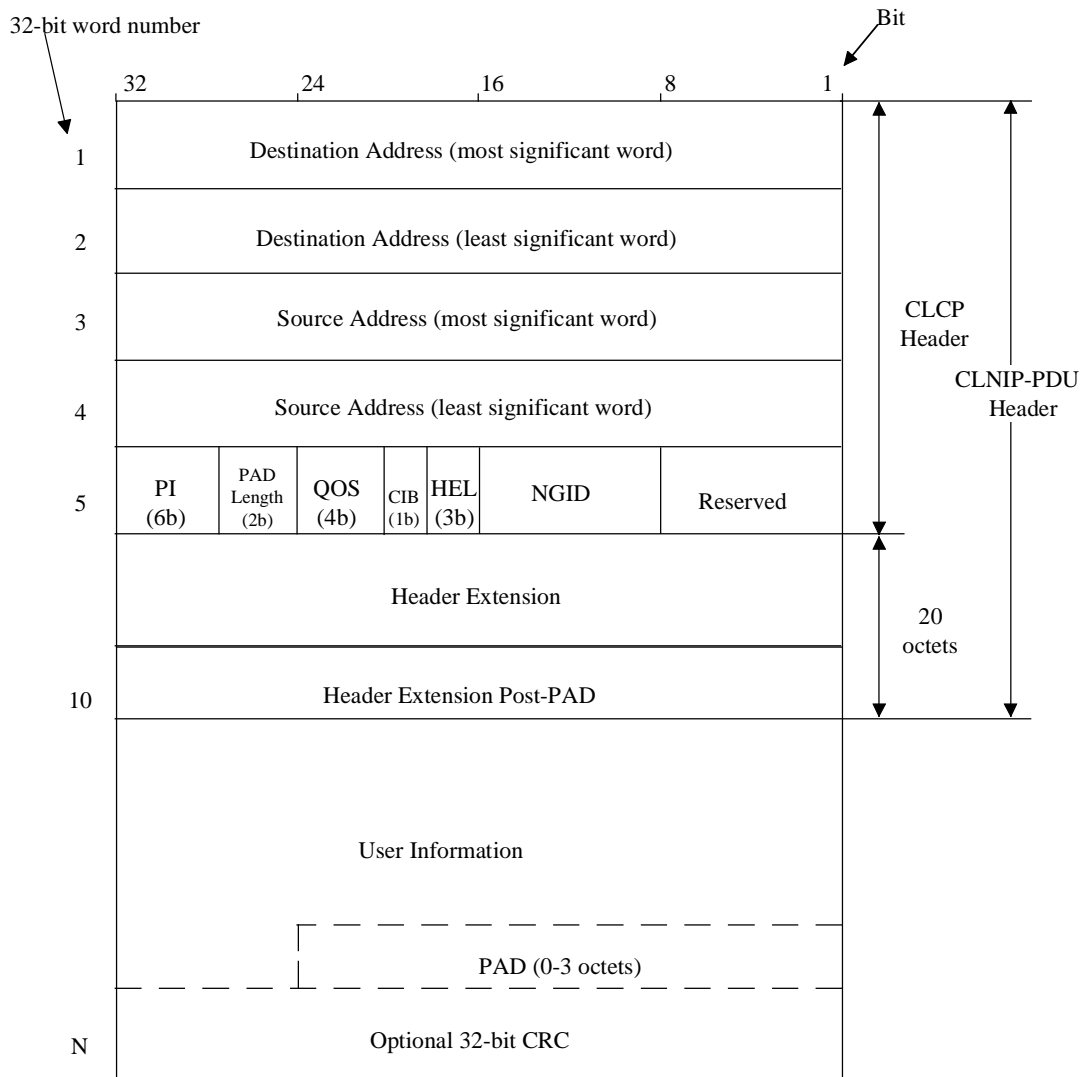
32-bit word number

Bit

32
24
16
8
1

1
Destination Address (most significant word)

2
Destination Address (least significant word)

3
Source Address (most significant word)

4
Source Address (least significant word)

5
PI (6b)
PAD Length (2b)
QOS (4b)
CIB (1b)
HEL (3b)
NGID
Reserved

CLCP Header

CLNIP-PDU Header

Header Extension

20 octets

10
Header Extension Post-PAD

User Information

PAD (0-3 octets)

N
Optional 32-bit CRC